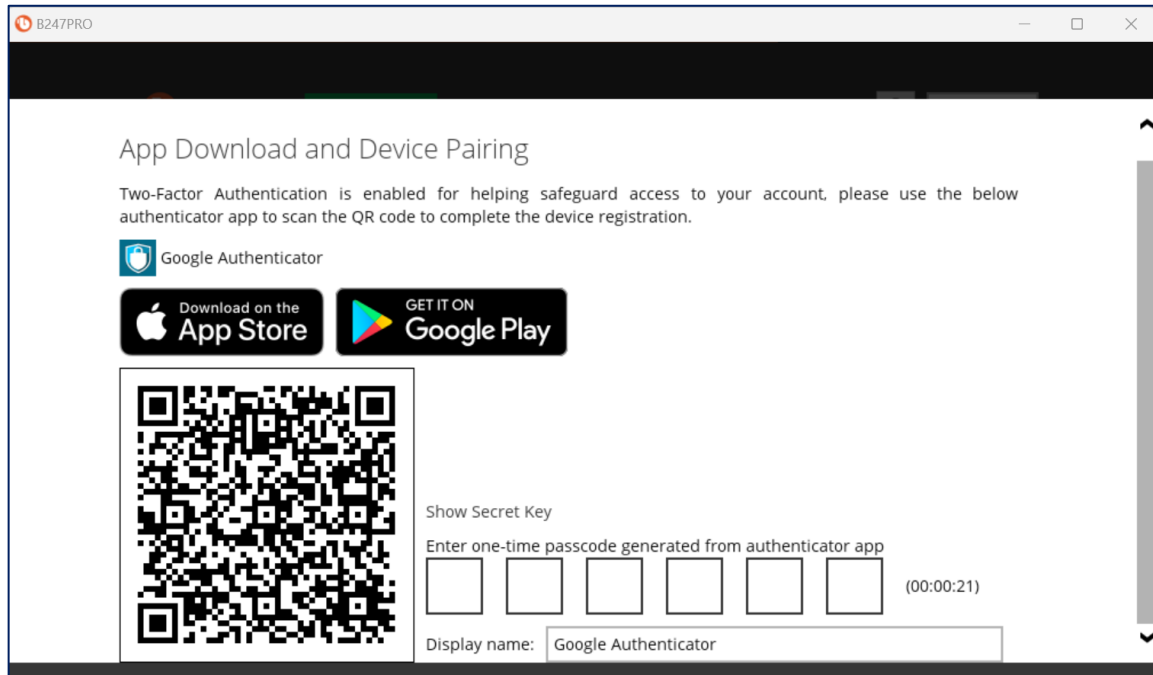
B247PRO

App Download and Device Pairing

Two-Factor Authentication is enabled for helping safeguard access to your account, please use the below authenticator app to scan the QR code to complete the device registration.

Google Authenticator

Download on the App Store

GET IT ON Google Play

Show Secret Key

Enter one-time passcode generated from authenticator app

(00:00:21)

Display name: Google Authenticator